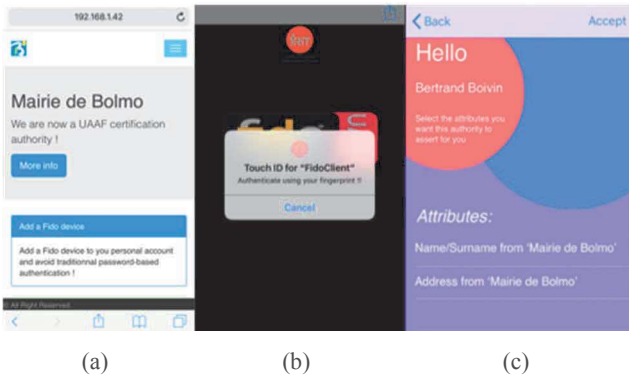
192.168.1.42

Mairie de Bolmo

We are now a UAAF certification authority !

More info

Add a Fido device

Add a Fido device to you personal account and avoid traditionnal password-based authentication !

© All Right Reserved

Touch ID for "FidoClient"

Authenticate using your fingerprint !!

Cancel

Back

Accept

Hello

Bertrand Boivin

Select the attributes you want this authority to assert for you

Attributes:

Name/Surname from 'Mairie de Bolmo'

Address from 'Mairie de Bolmo'

(a)

(b)

(c)